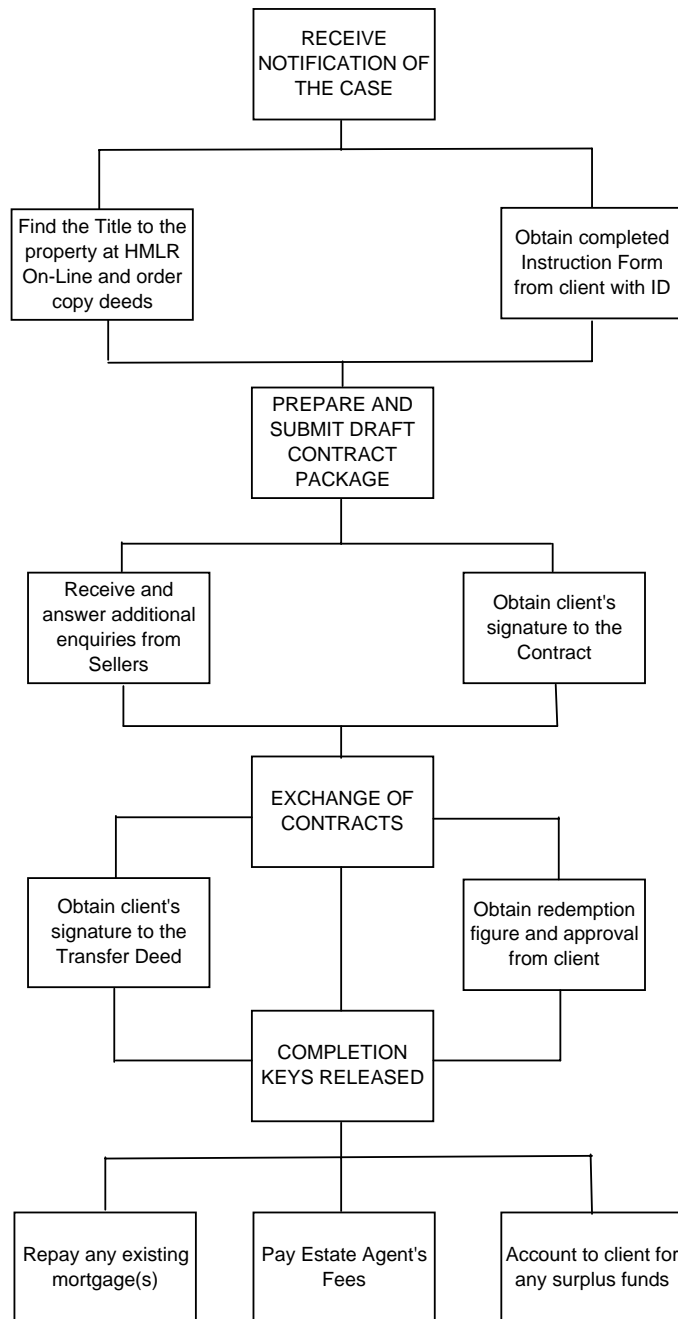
RECEIVE NOTIFICATION OF THE CASE

Find the Title to the property at HMLR On-Line and order copy deeds

Obtain completed Instruction Form from client with ID

PREPARE AND SUBMIT DRAFT CONTRACT PACKAGE

Receive and answer additional enquiries from Sellers

Obtain client's signature to the Contract

EXCHANGE OF CONTRACTS

Obtain client's signature to the Transfer Deed

Obtain redemption figure and approval from client

COMPLETION KEYS RELEASED

Repay any existing mortgage(s)

Pay Estate Agent's Fees

Account to client for any surplus funds